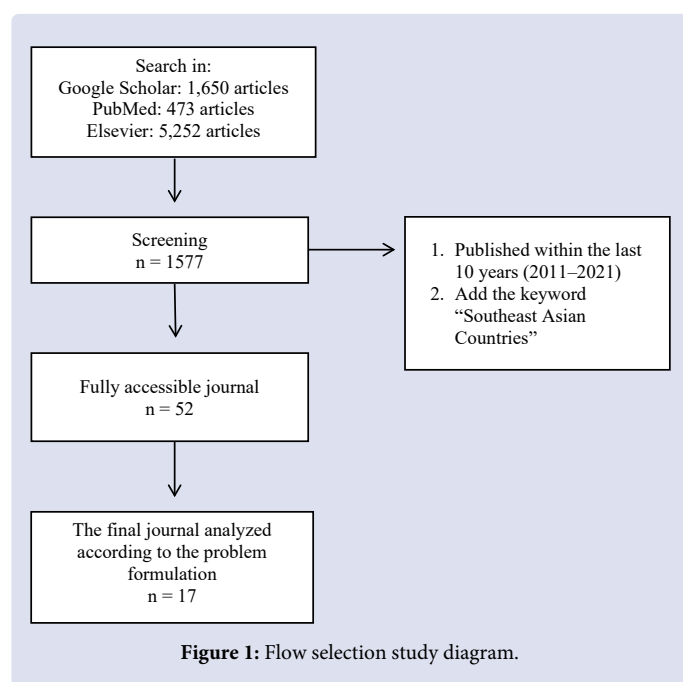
Search in:
Google Scholar: 1,650 articles
PubMed: 473 articles
Elsevier: 5,252 articles

Screening
n = 1577

1. Published within the last 10 years (2011–2021)
2. Add the keyword "Southeast Asian Countries"

Fully accessible journal
n = 52

The final journal analyzed according to the problem formulation
n = 17

**Figure 1:** Flow selection study diagram.